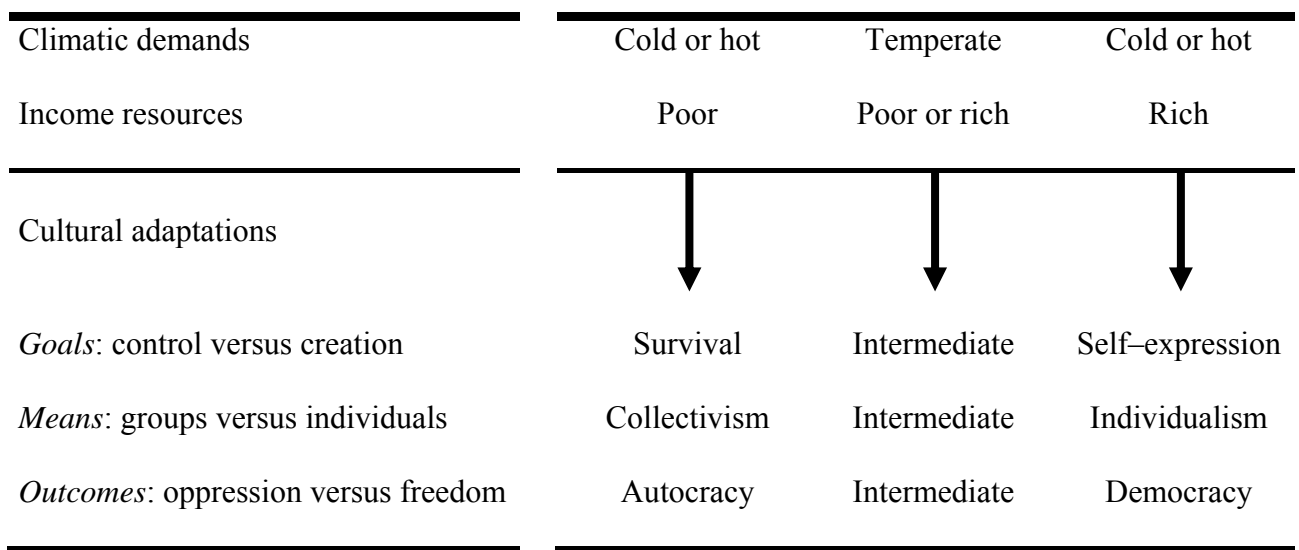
| Climatic demands | Cold or hot | Temperate | Cold or hot |
|---|---|---|---|
| Income resources | Poor | Poor or rich | Rich |
| Cultural adaptations | | | |
| *Goals*: control versus creation | Survival | Intermediate | Self–expression |
| *Means*: groups versus individuals | Collectivism | Intermediate | Individualism |
| *Outcomes*: oppression versus freedom | Autocracy | Intermediate | Democracy |